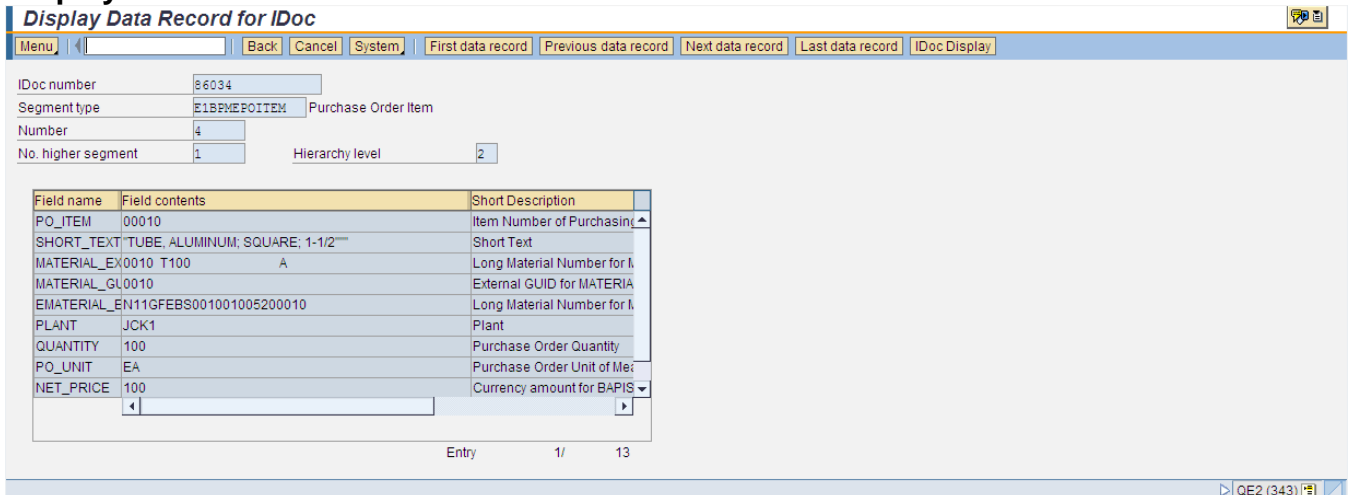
Display Data Record for IDoc

Menu | Back | Cancel | System | First data record | Previous data record | Next data record | Last data record | IDoc Display

IDoc number 86034
Segment type E1BPMEPOITEM Purchase Order Item
Number 4
No. higher segment 1 Hierarchy level 2

| Field name | Field contents | Short Description |
|---|---|---|
| PO_ITEM | 00010 | Item Number of Purchasinç |
| SHORT_TEXT | "TUBE, ALUMINUM; SQUARE; 1-1/2"" | Short Text |
| MATERIAL_EX | 0010 T100 A | Long Material Number for M |
| MATERIAL_GU | 0010 | External GUID for MATERIA |
| EMATERIAL_E | N11GFEBS001001005200010 | Long Material Number for M |
| PLANT | JCK1 | Plant |
| QUANTITY | 100 | Purchase Order Quantity |
| PO_UNIT | EA | Purchase Order Unit of Mea |
| NET_PRICE | 100 | Currency amount for BAPIS |

Entry 1/ 13

QE2 (343)